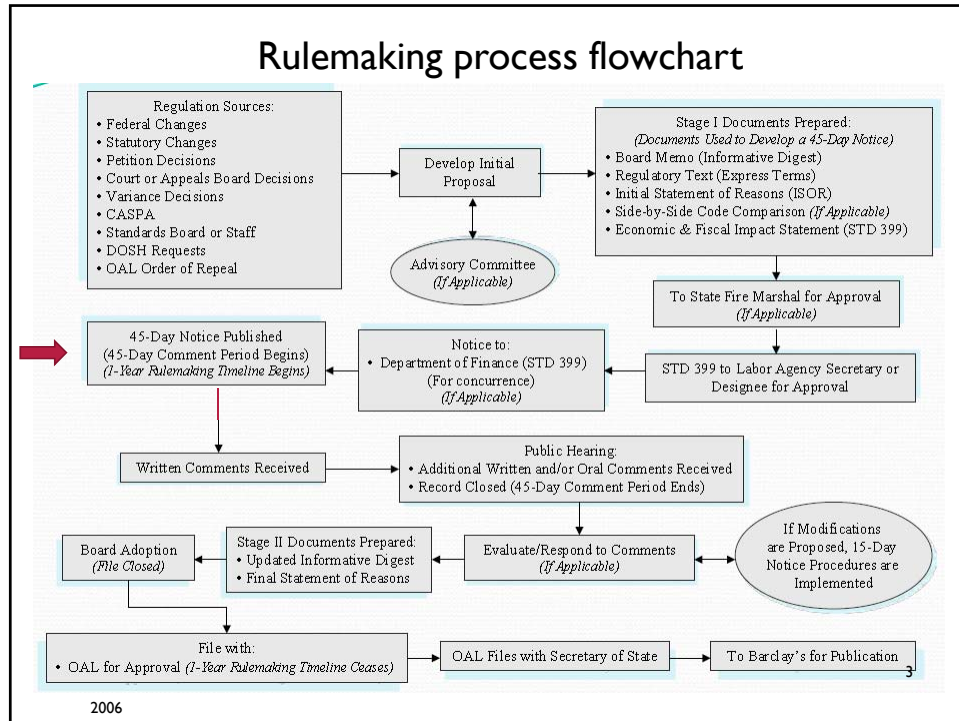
Rulemaking process flowchart

Regulation Sources:
• Federal Changes
• Statutory Changes
• Petition Decisions
• Court or Appeals Board Decisions
• Variance Decisions
• CASPA
• Standards Board or Staff
• DOSH Requests
• OAL Order of Repeal

Develop Initial Proposal

Advisory Committee
(If Applicable)

Stage I Documents Prepared:
(Documents Used to Develop a 45-Day Notice)
• Board Memo (Informative Digest)
• Regulatory Text (Express Terms)
• Initial Statement of Reasons (ISOR)
• Side-by-Side Code Comparison (If Applicable)
• Economic & Fiscal Impact Statement (STD 399)

To State Fire Marshal for Approval
(If Applicable)

STD 399 to Labor Agency Secretary or Designee for Approval

Notice to:
• Department of Finance (STD 399)
(For concurrence)
(If Applicable)

45-Day Notice Published
(45-Day Comment Period Begins)
(1-Year Rulemaking Timeline Begins)

Written Comments Received

Public Hearing:
• Additional Written and/or Oral Comments Received
• Record Closed (45-Day Comment Period Ends)

Evaluate/Respond to Comments
(If Applicable)

If Modifications are Proposed, 15-Day Notice Procedures are Implemented

Stage II Documents Prepared:
• Updated Informative Digest
• Final Statement of Reasons

Board Adoption
(File Closed)

File with:
• OAL for Approval (1-Year Rulemaking Timeline Ceases)

OAL Files with Secretary of State

To Barclay's for Publication

3

2006